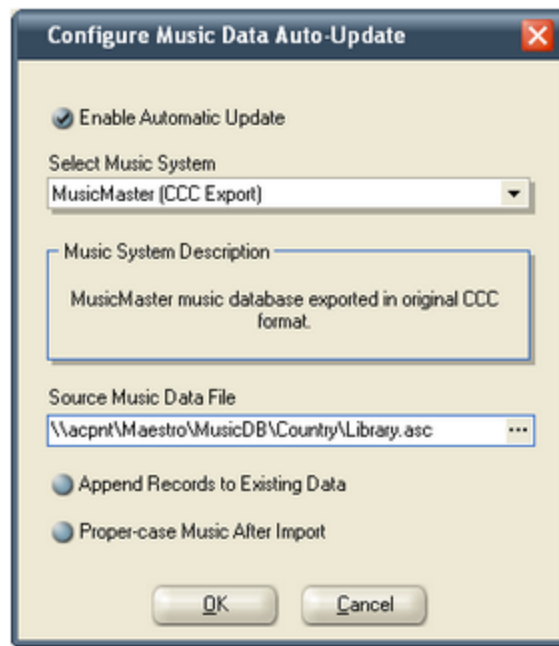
Configure Music Data Auto-Update

Enable Automatic Update

Select Music System

MusicMaster (CCC Export)

Music System Description

MusicMaster music database exported in original CCC format.

Source Music Data File

\\acpnt\Maestro\MusicDB\Country\Library.asc

...

Append Records to Existing Data

Proper-case Music After Import

OK

Cancel